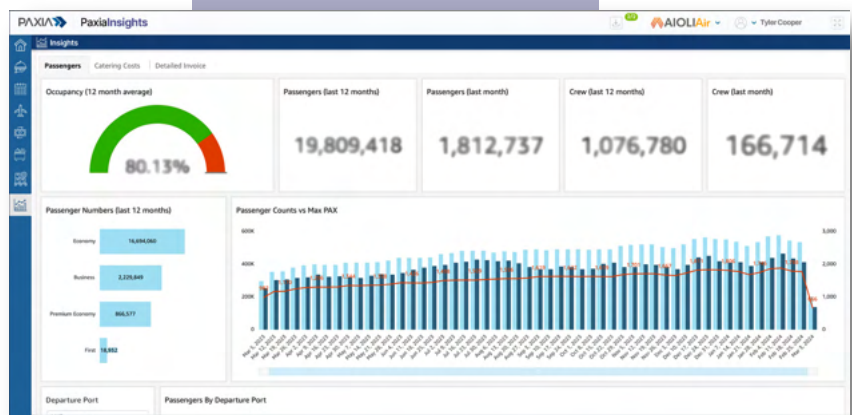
PAXIA PaxiaInsights

AIOLIAir Tyler Cooper

Insights

Passengers | Catering Costs | Detailed Invoice

Occupancy (12 month average)

80.13%

Passengers (last 12 months)

19,809,418

Passengers (last month)

1,812,737

Crew (last 12 months)

1,076,780

Crew (last month)

166,714

Passenger Numbers (last 12 months)

Economy 16,694,060

Business 2,229,849

Premium Economy 866,577

First 18,932

Passenger Counts vs Max PAX

600K
400K
200K
0K

3,000
2,000
1,000
0

Departure Port

Passengers By Departure Port